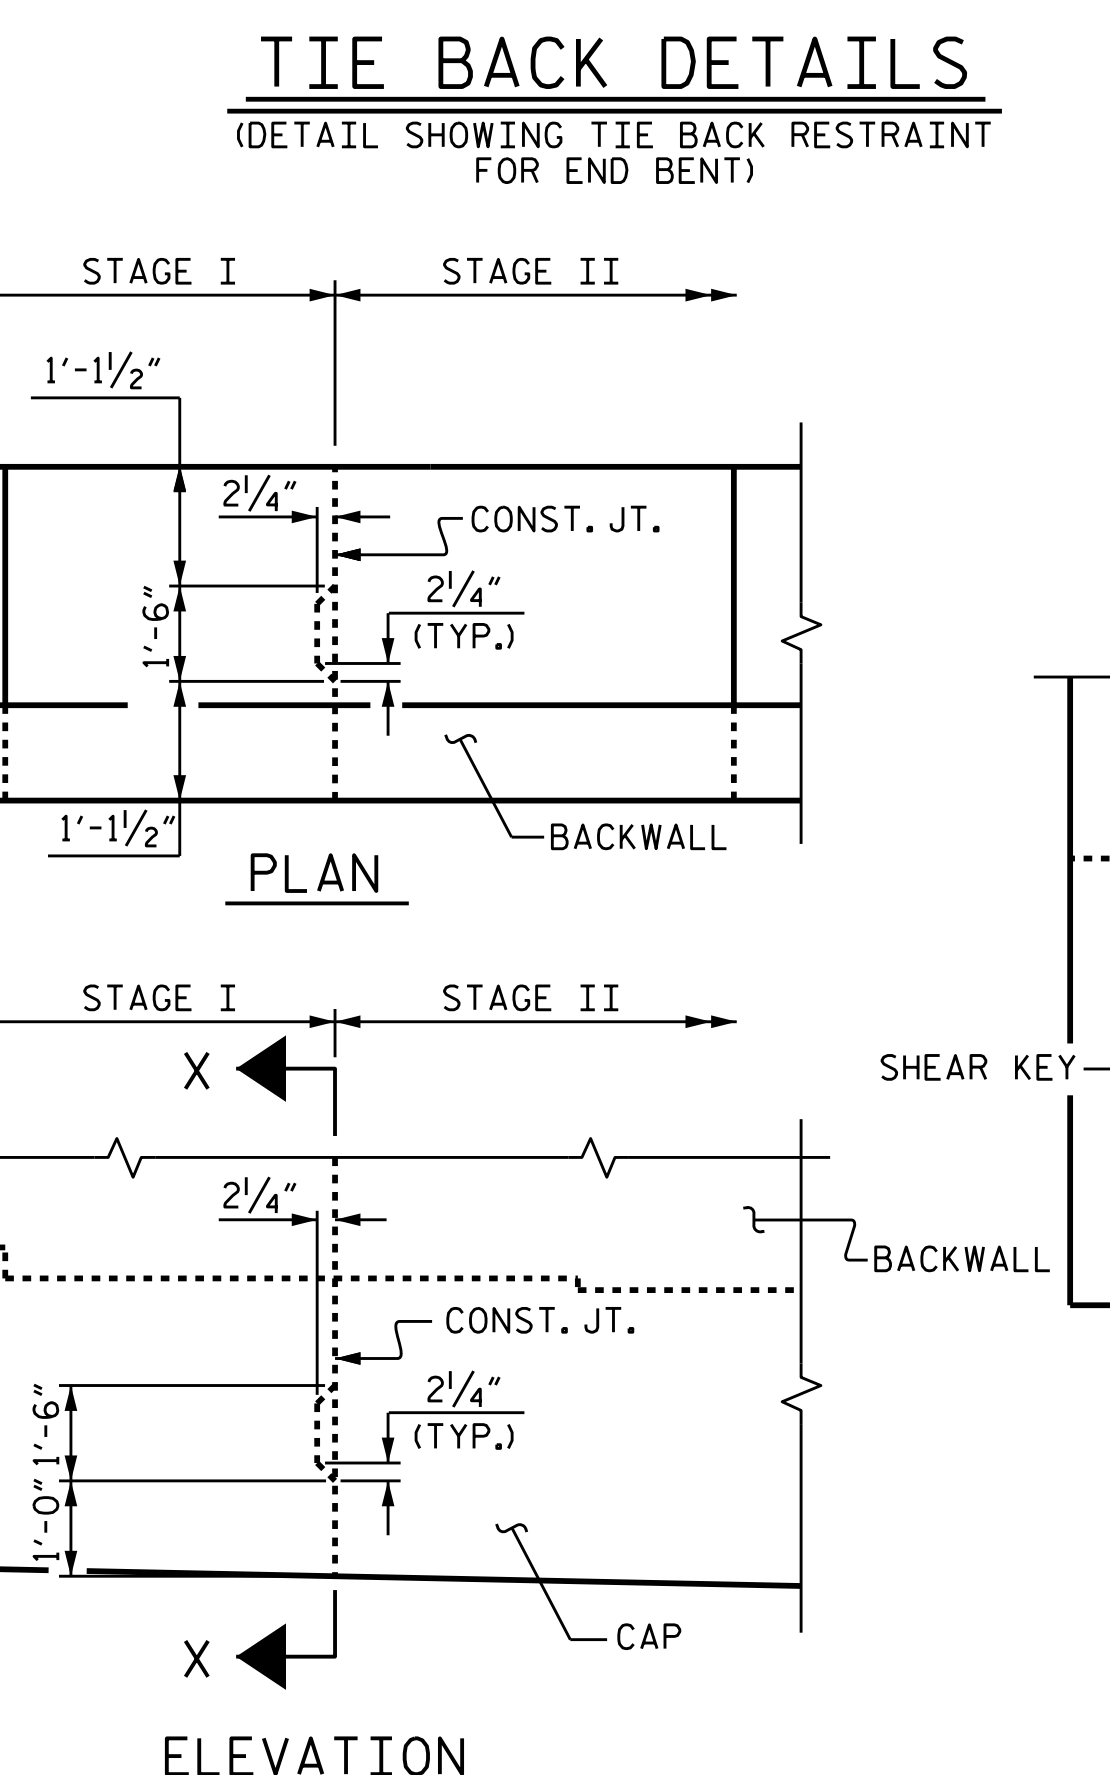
TIE BACK DETAILS

(DETAIL SHOWING TIE BACK RESTRAINT FOR END BENT)

STAGE I

STAGE II

$1'-1\frac{1}{2}''$

$2\frac{1}{4}''$

CONST. JT.

$2\frac{1}{4}''$ (TYP.)

$1'-6''$

BACKWALL

$1'-1\frac{1}{2}''$

PLAN

STAGE I

STAGE II

X

SHEAR KEY

$2\frac{1}{4}''$

BACKWALL

CONST. JT.

$2\frac{1}{4}''$ (TYP.)

$1'-6''$

$1'-0''$

CAP

X

ELEVATION